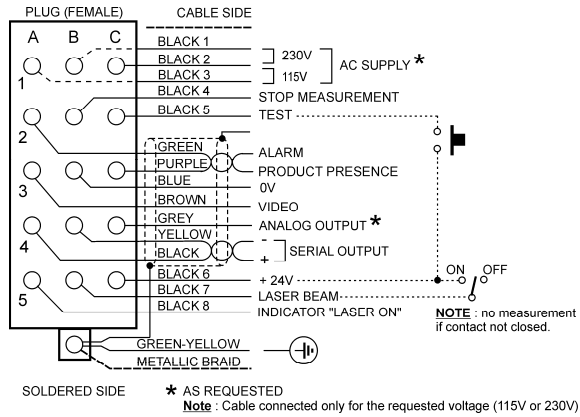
PLUG (FEMALE)
CABLE SIDE

A B C

1
2
3
4
5

BLACK 1
BLACK 2
BLACK 3
BLACK 4
BLACK 5
230V
115V
AC SUPPLY *
STOP MEASUREMENT
TEST
GREEN
PURPLE
BLUE
BROWN
GREY
YELLOW
BLACK
ALARM
PRODUCT PRESENCE
0V
VIDEO
ANALOG OUTPUT *
-
+
SERIAL OUTPUT
BLACK 6
BLACK 7
BLACK 8
+ 24V
LASER BEAM
INDICATOR "LASER ON"
ON
OFF
NOTE : no measurement if contact not closed.
GREEN-YELLOW
METALLIC BRAID

SOLDERED SIDE
* AS REQUESTED
Note : Cable connected only for the requested voltage (115V or 230V)